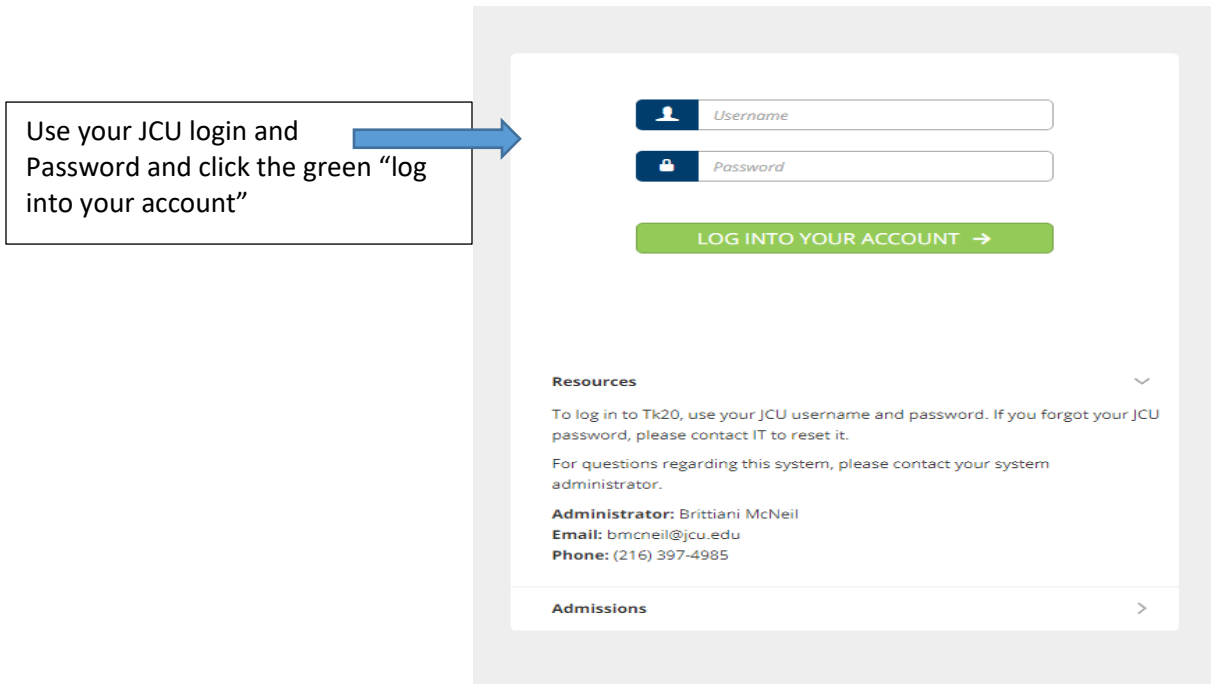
Use your JCU login and Password and click the green “log into your account”

Username

Password

LOG INTO YOUR ACCOUNT →

Resources

To log in to Tk20, use your JCU username and password. If you forgot your JCU password, please contact IT to reset it.

For questions regarding this system, please contact your system administrator.

**Administrator:** Brittiani McNeil
**Email:** bmcneil@jcu.edu
**Phone:** (216) 397-4985

Admissions